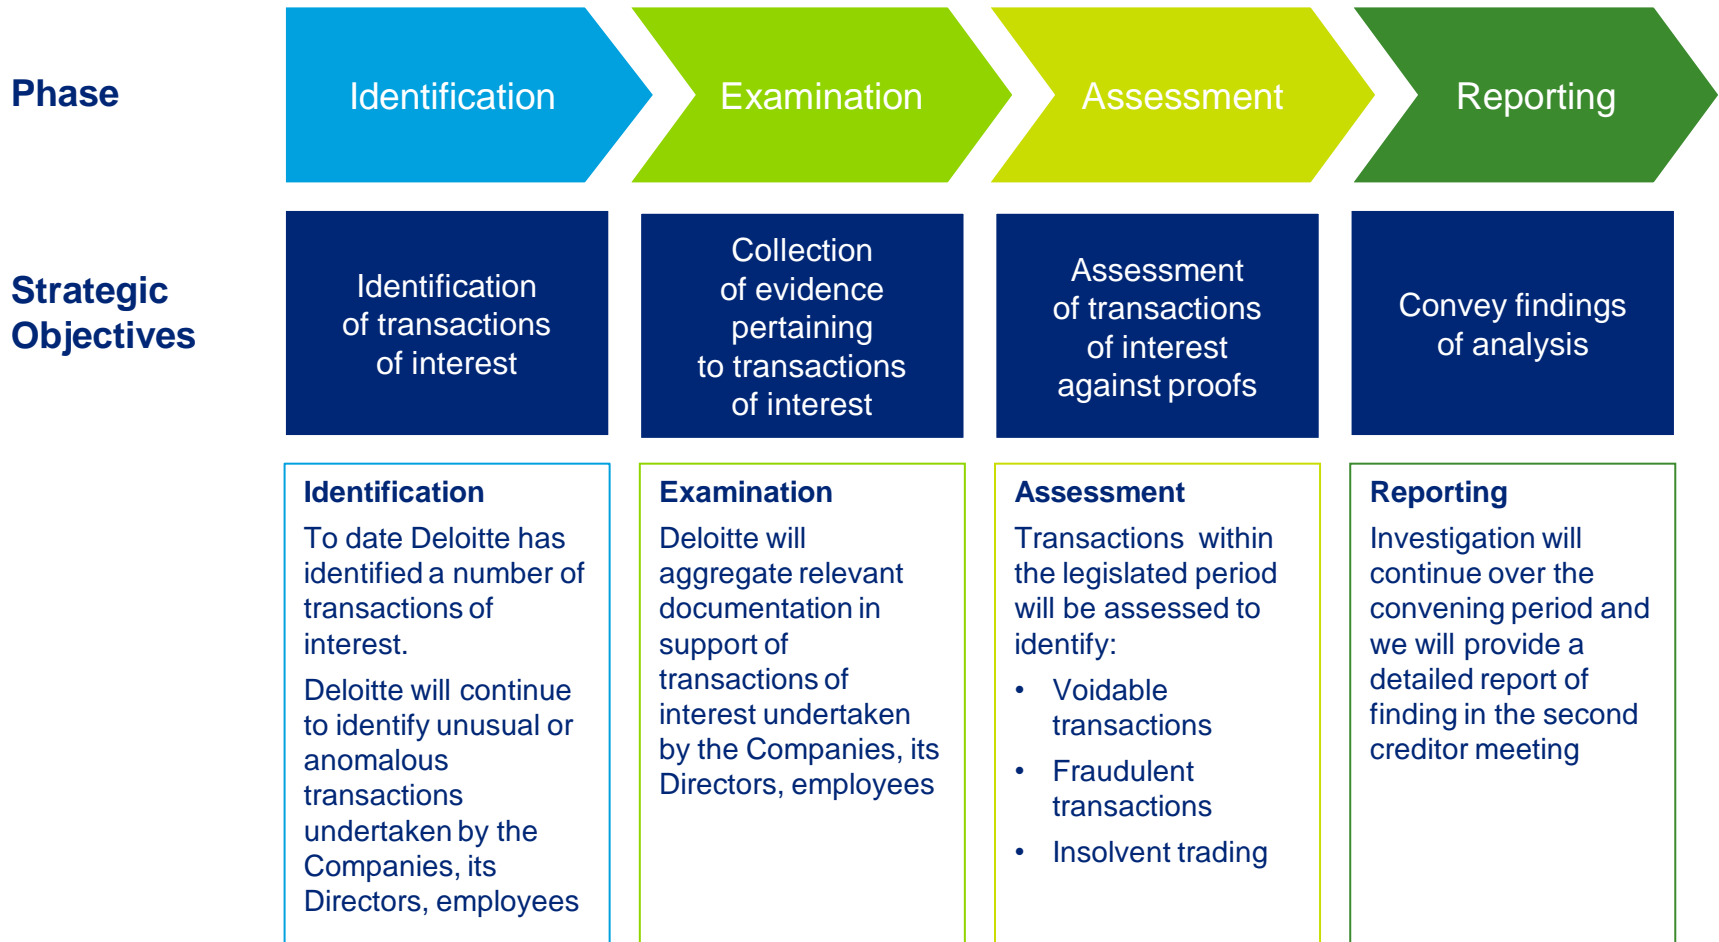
Phase

Identification

Examination

Assessment

Reporting

Strategic Objectives

Identification of transactions of interest

Collection of evidence pertaining to transactions of interest

Assessment of transactions of interest against proofs

Convey findings of analysis

**Identification**
To date Deloitte has identified a number of transactions of interest.

Deloitte will continue to identify unusual or anomalous transactions undertaken by the Companies, its Directors, employees

**Examination**
Deloitte will aggregate relevant documentation in support of transactions of interest undertaken by the Companies, its Directors, employees

**Assessment**
Transactions within the legislated period will be assessed to identify:

• Voidable transactions
• Fraudulent transactions
• Insolvent trading

**Reporting**
Investigation will continue over the convening period and we will provide a detailed report of finding in the second creditor meeting